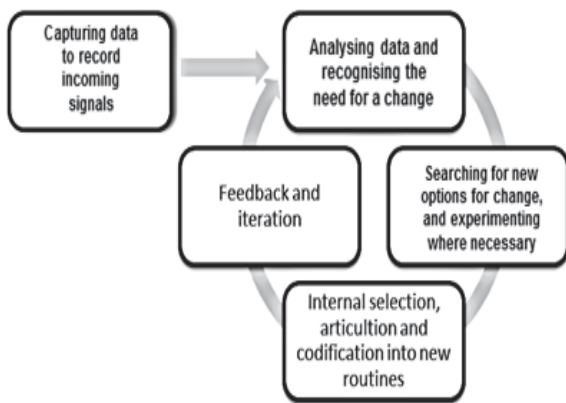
Capturing data to record incoming signals

Analysing data and recognising the need for a change

Searching for new options for change, and experimenting where necessary

Internal selection, articultion and codification into new routines

Feedback and iteration